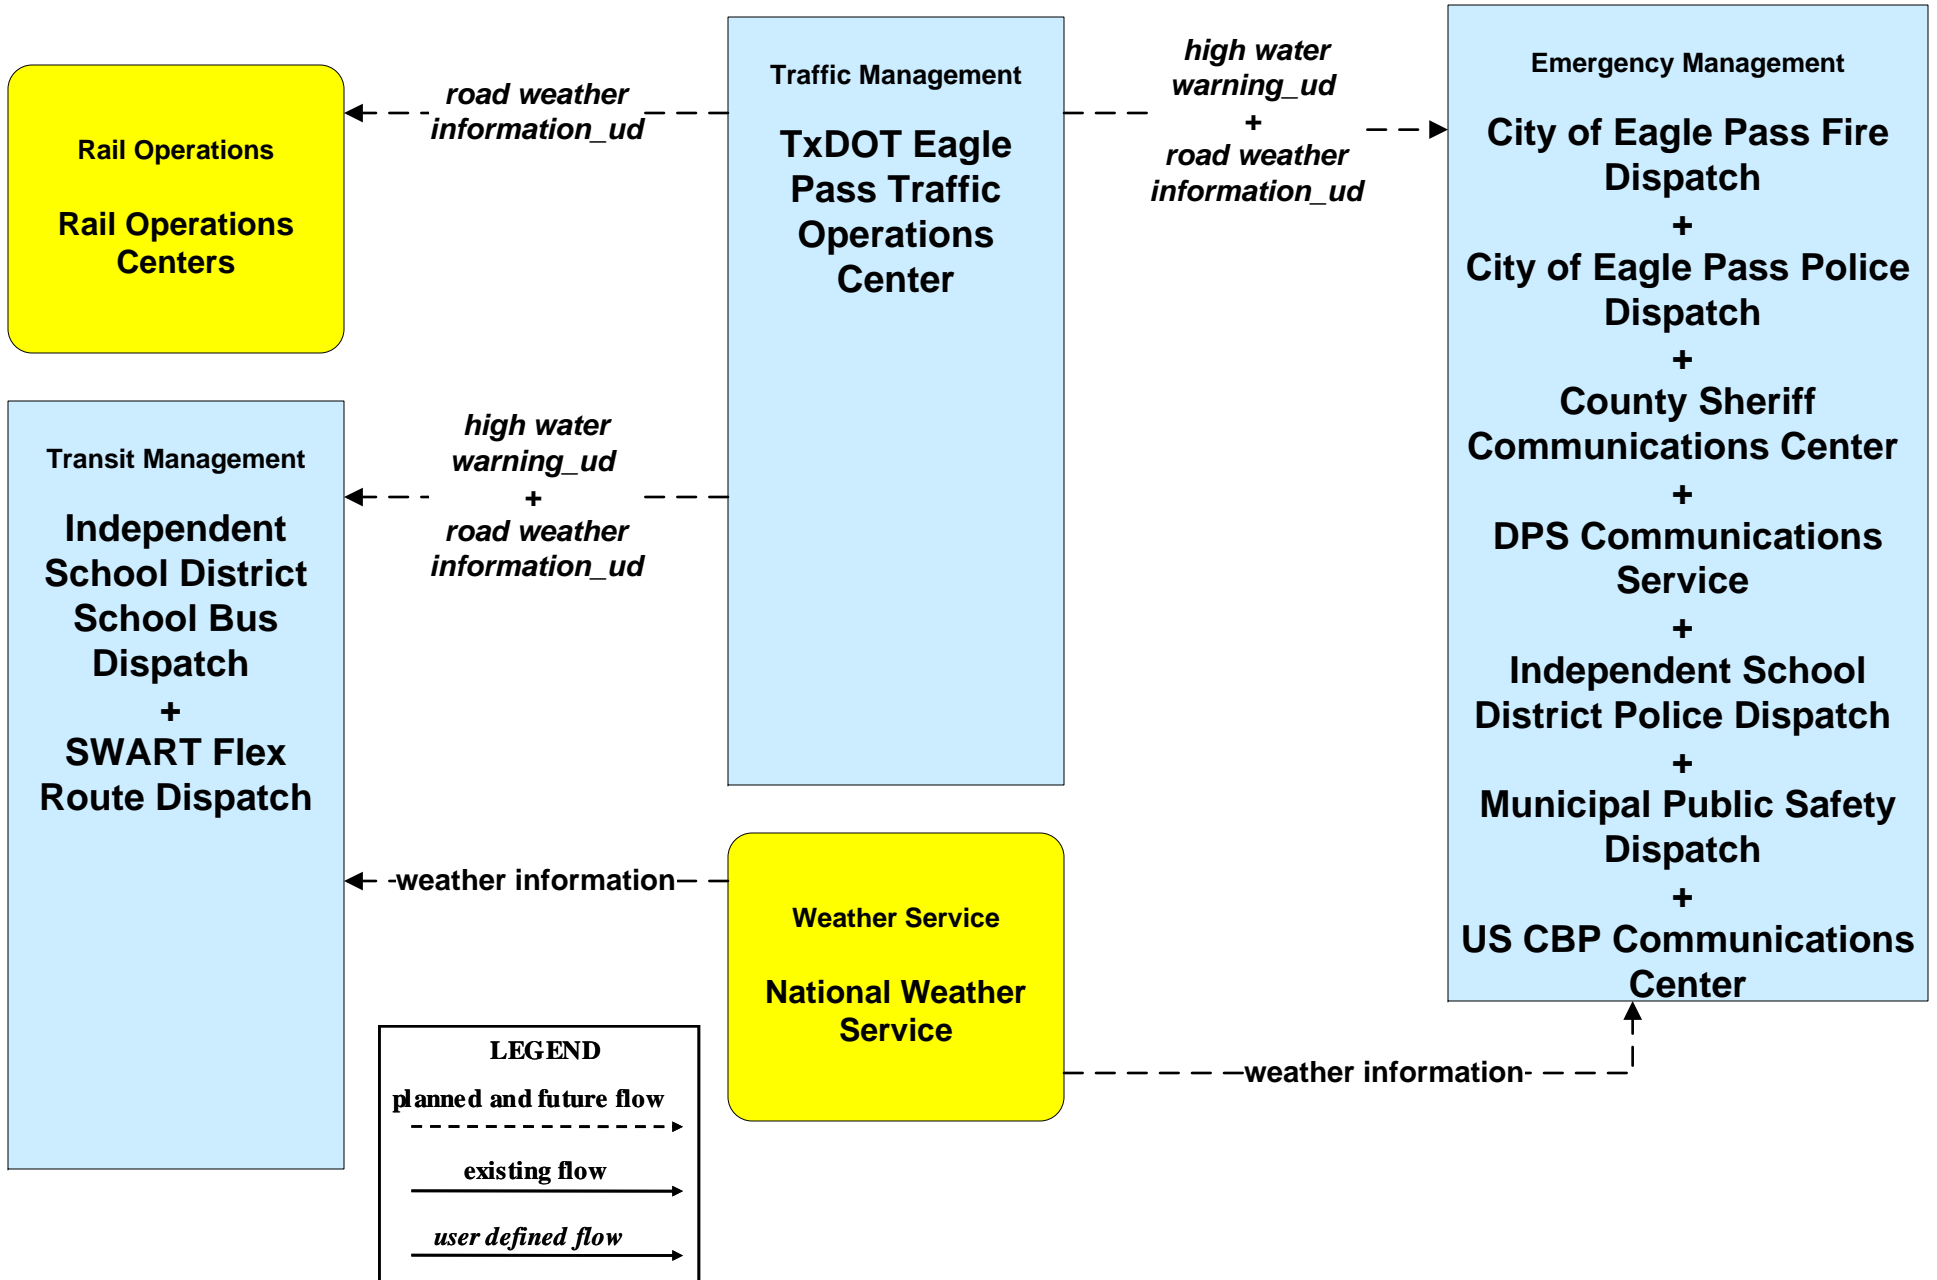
Rail Operations

Rail Operations Centers

road weather information_ud

Traffic Management

TxDOT Eagle Pass Traffic Operations Center

high water warning_ud
+
road weather information_ud

Emergency Management

City of Eagle Pass Fire Dispatch
+
City of Eagle Pass Police Dispatch
+
County Sheriff Communications Center
+
DPS Communications Service
+
Independent School District Police Dispatch
+
Municipal Public Safety Dispatch
+
US CBP Communications Center

Transit Management

Independent School District School Bus Dispatch
+
SWART Flex Route Dispatch

high water warning_ud
+
road weather information_ud

weather information

Weather Service

National Weather Service

weather information

LEGEND
planned and future flow
existing flow
user defined flow